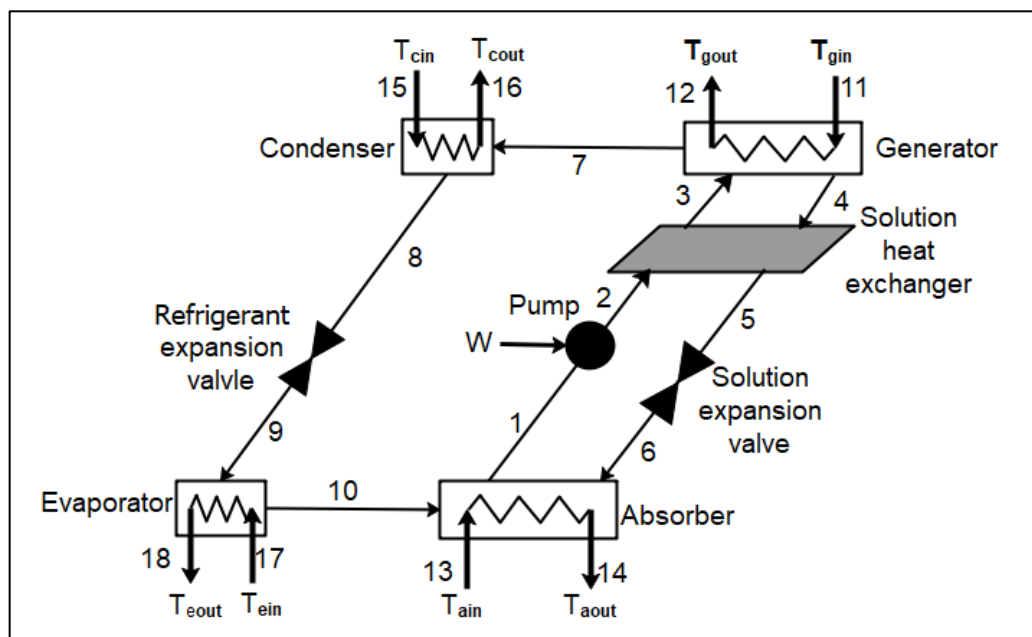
$T_{cin}$
$T_{cout}$
15
16
Condenser
7
$T_{gout}$
$T_{gin}$
12
11
Generator
3
4
Solution heat exchanger
8
Pump
2
W
5
Refrigerant expansion valvle
Solution expansion valve
9
1
6
Evaporator
10
Absorber
18
17
13
14
$T_{eout}$
$T_{ein}$
$T_{ain}$
$T_{aout}$